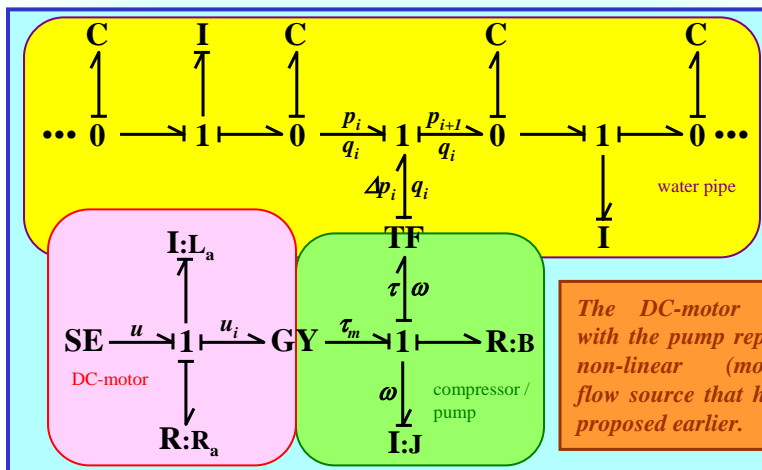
C I C C C

••• 0 1 0 $p_i$ $q_i$ 1 $p_{i+1}$ $q_i$ 0 1 0 •••

$\Delta p_i$ $q_i$

water pipe

TF I

I:$L_a$

$\tau$ $\omega$

SE $u$ 1 $u_i$ GY $\tau_m$ 1 R:B

DC-motor

$\omega$

compressor / pump

R:$R_a$ I:J

The DC-motor with the pump rep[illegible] non-linear (mo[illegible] flow source that h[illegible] proposed earlier.